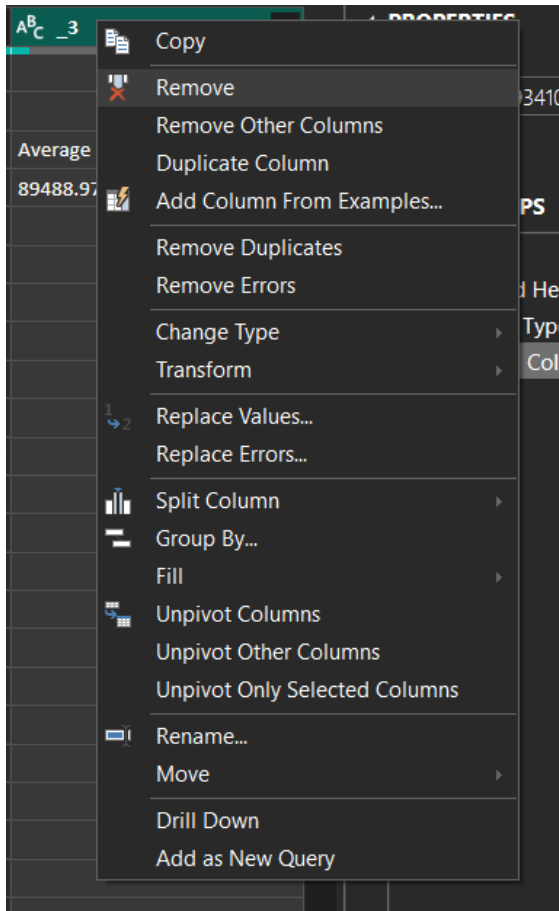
$A^B_C$ _3

Average

89488.97

PROPERTIES

3410

PS

d He

Typ

Col

Copy

Remove

Remove Other Columns

Duplicate Column

Add Column From Examples...

Remove Duplicates

Remove Errors

Change Type

Transform

Replace Values...

Replace Errors...

Split Column

Group By...

Fill

Unpivot Columns

Unpivot Other Columns

Unpivot Only Selected Columns

Rename...

Move

Drill Down

Add as New Query